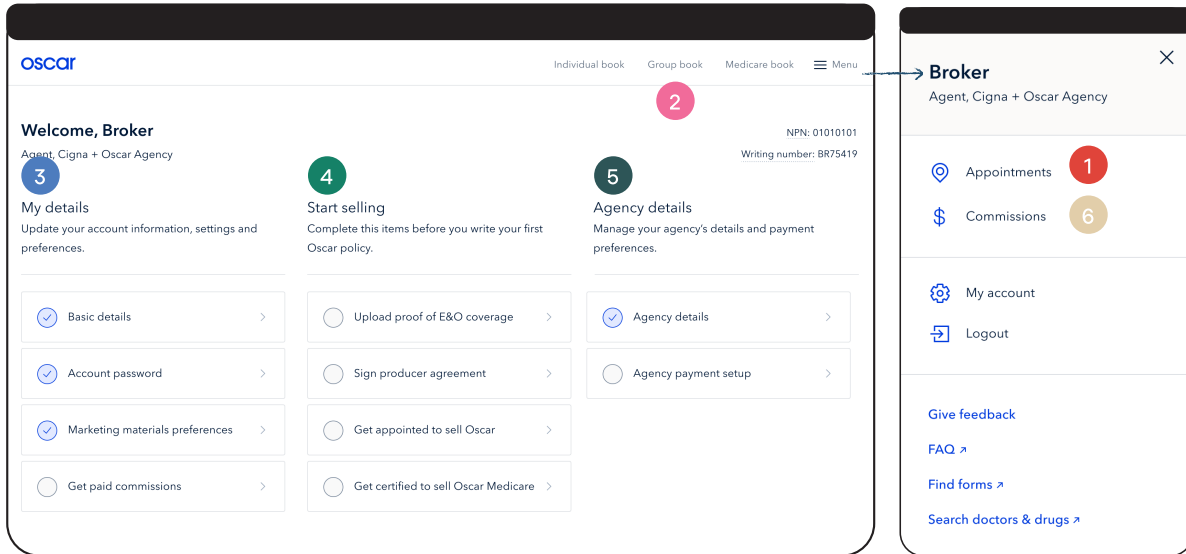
oscar

Individual book Group book Medicare book Menu

2

Welcome, Broker

Agent, Cigna + Oscar Agency

NPN: 01010101

Writing number: BR75419

3

My details

Update your account information, settings and preferences.

Basic details

Account password

Marketing materials preferences

Get paid commissions

4

Start selling

Complete this items before you write your first Oscar policy.

Upload proof of E&O coverage

Sign producer agreement

Get appointed to sell Oscar

Get certified to sell Oscar Medicare

5

Agency details

Manage your agency's details and payment preferences.

Agency details

Agency payment setup

Broker

Agent, Cigna + Oscar Agency

Appointments 1

Commissions 6

My account

Logout

Give feedback

FAQ ↗

Find forms ↗

Search doctors & drugs ↗